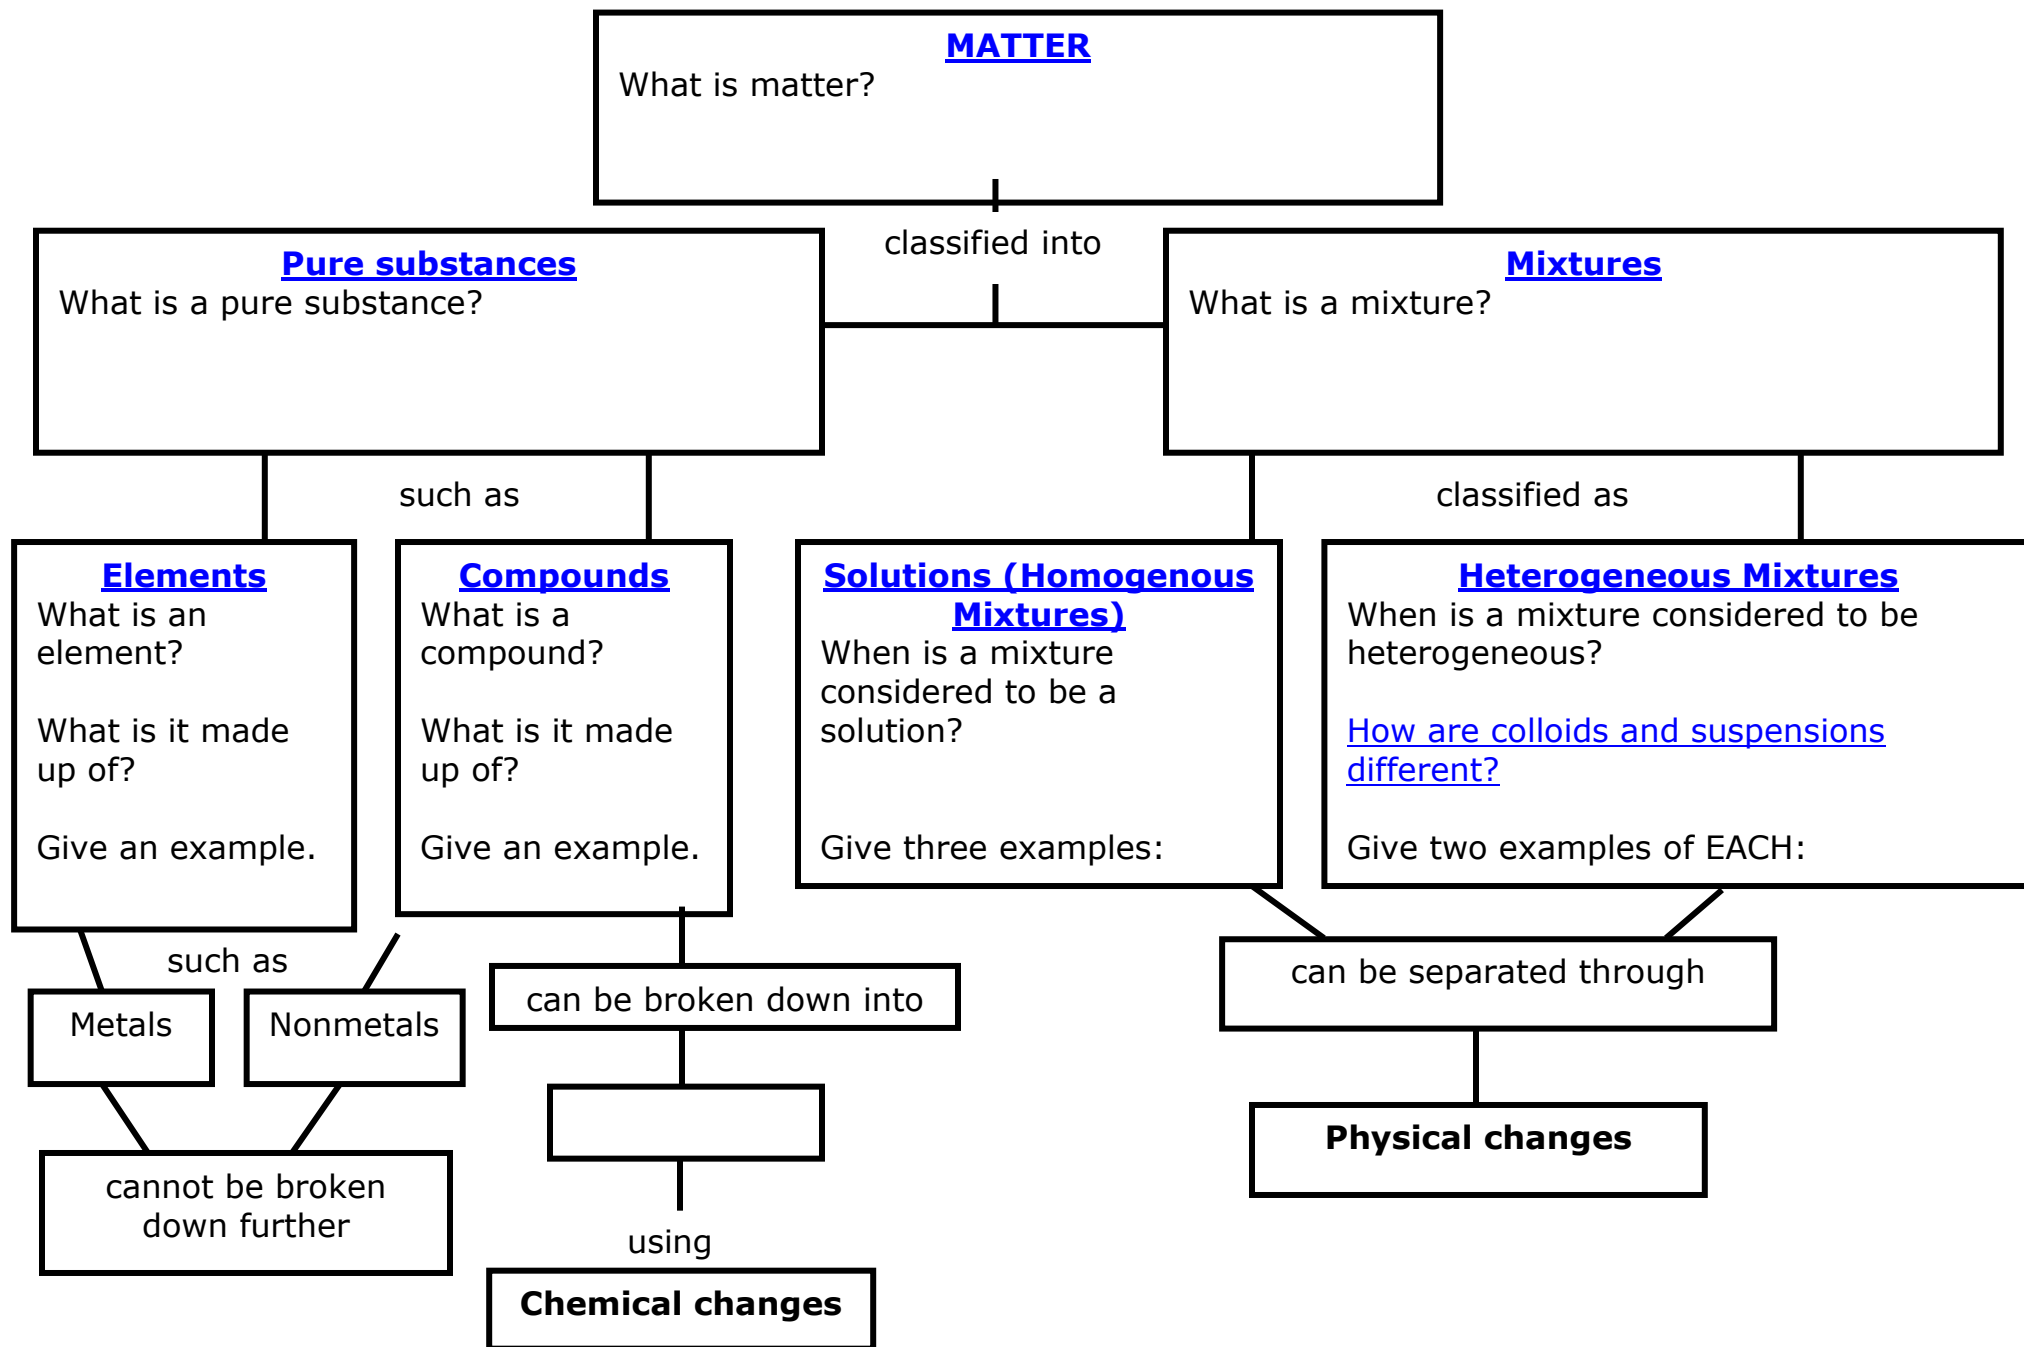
MATTER
What is matter?

classified into

Pure substances
What is a pure substance?

Mixtures
What is a mixture?

such as

classified as

Elements
What is an element?

What is it made up of?

Give an example.

Compounds
What is a compound?

What is it made up of?

Give an example.

Solutions (Homogenous Mixtures)
When is a mixture considered to be a solution?

Give three examples:

Heterogeneous Mixtures
When is a mixture considered to be heterogeneous?

How are colloids and suspensions different?

Give two examples of EACH:

such as

Metals

Nonmetals

cannot be broken down further

can be broken down into

using

Chemical changes

can be separated through

Physical changes